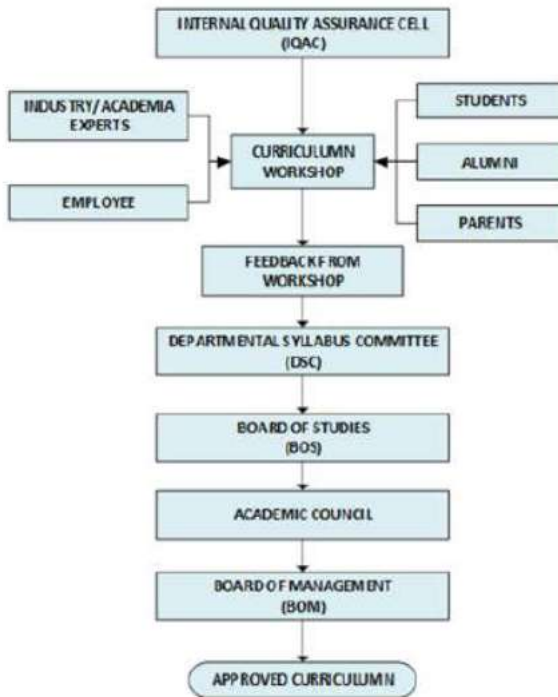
INTERNAL QUALITY ASSURANCE CELL
(IQAC)

INDUSTRY/ACADEMIA EXPERTS

EMPLOYEE

CURRICULUMN WORKSHOP

STUDENTS

ALUMNI

PARENTS

FEEDBACK FROM WORKSHOP

DEPARTMENTAL SYLLABUS COMMITTEE
(DSC)

BOARD OF STUDIES
(BOS)

ACADEMIC COUNCIL

BOARD OF MANAGEMENT
(BOM)

APPROVED CURRICULUMN